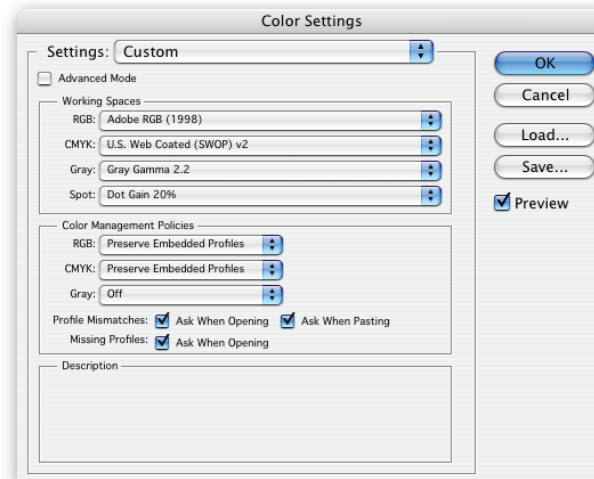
Color Settings

Settings: Custom

Advanced Mode

Working Spaces

RGB: Adobe RGB (1998)

CMYK: U.S. Web Coated (SWOP) v2

Gray: Gray Gamma 2.2

Spot: Dot Gain 20%

Color Management Policies

RGB: Preserve Embedded Profiles

CMYK: Preserve Embedded Profiles

Gray: Off

Profile Mismatches: Ask When Opening Ask When Pasting

Missing Profiles: Ask When Opening

Description

OK

Cancel

Load...

Save...

Preview